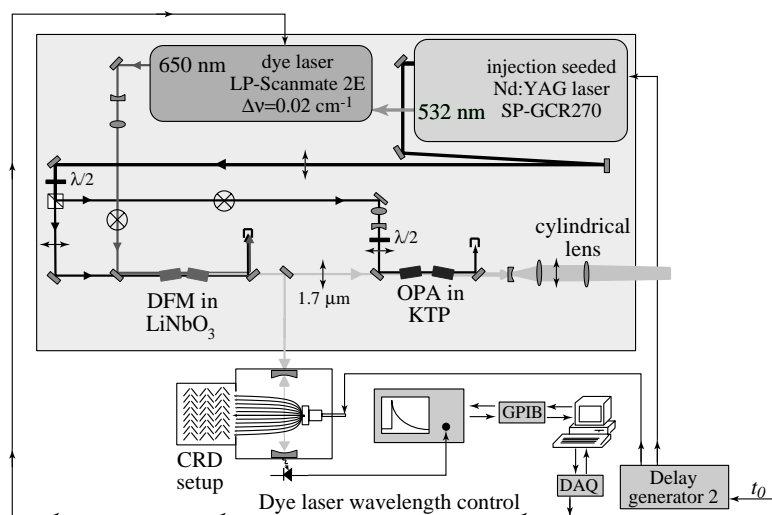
650 nm

dye laser
LP-Scanmate 2E
$\Delta\nu$=0.02 cm$^{-1}$

injection seeded
Nd:YAG laser
SP-GCR270

532 nm

$\lambda/2$

$\lambda/2$

cylindrical
lens

DFM in
LiNbO$_3$

1.7 µm

OPA in
KTP

GPIB

CRD
setup

DAQ

Delay
generator 2

$t_0$

Dye laser wavelength control